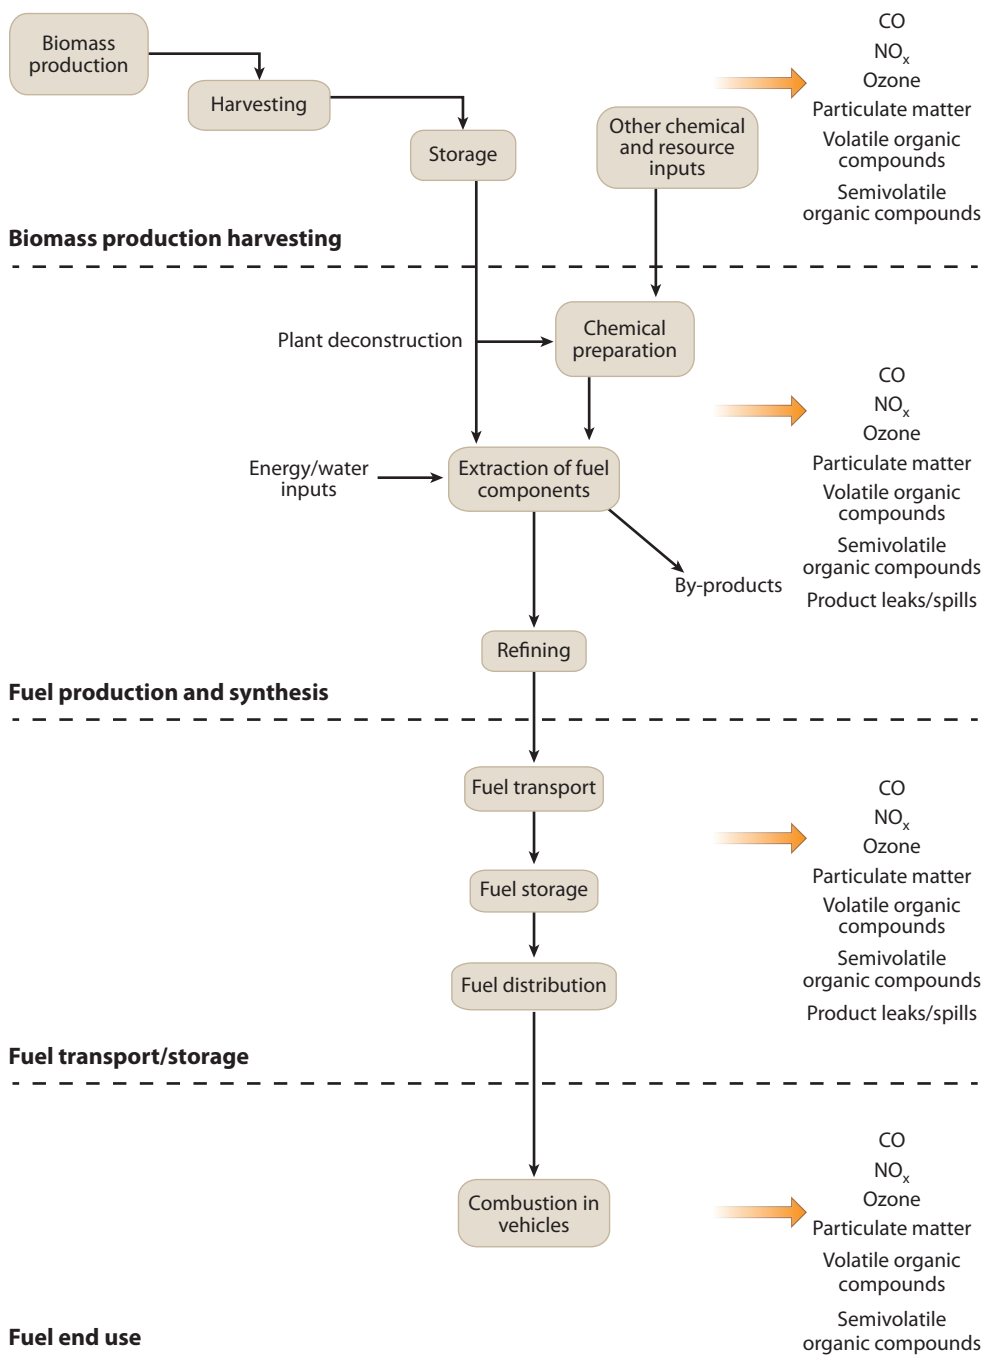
Biomass production

Harvesting

Storage

Other chemical and resource inputs

CO
$NO_x$
Ozone
Particulate matter
Volatile organic compounds
Semivolatile organic compounds

Biomass production harvesting

Plant deconstruction

Chemical preparation

Energy/water inputs

Extraction of fuel components

By-products

CO
$NO_x$
Ozone
Particulate matter
Volatile organic compounds
Semivolatile organic compounds
Product leaks/spills

Refining

Fuel production and synthesis

Fuel transport

Fuel storage

Fuel distribution

CO
$NO_x$
Ozone
Particulate matter
Volatile organic compounds
Semivolatile organic compounds
Product leaks/spills

Fuel transport/storage

Combustion in vehicles

CO
$NO_x$
Ozone
Particulate matter
Volatile organic compounds
Semivolatile organic compounds

Fuel end use